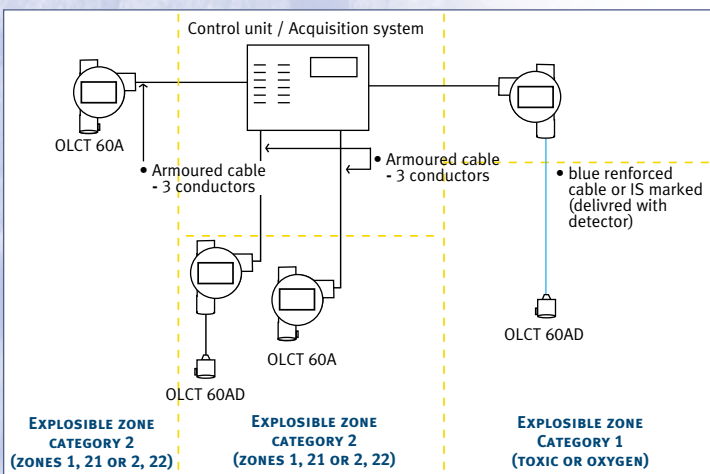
Control unit / Acquisition system

OLCT 60A

• Armoured cable - 3 conductors

• Armoured cable - 3 conductors

• blue renforced cable or IS marked (delivred with detector)

OLCT 60AD

OLCT 60A

OLCT 60AD

Explosible zone category 2 (zones 1, 21 or 2, 22)

Explosible zone category 2 (zones 1, 21 or 2, 22)

Explosible zone Category 1 (toxic or oxygen)